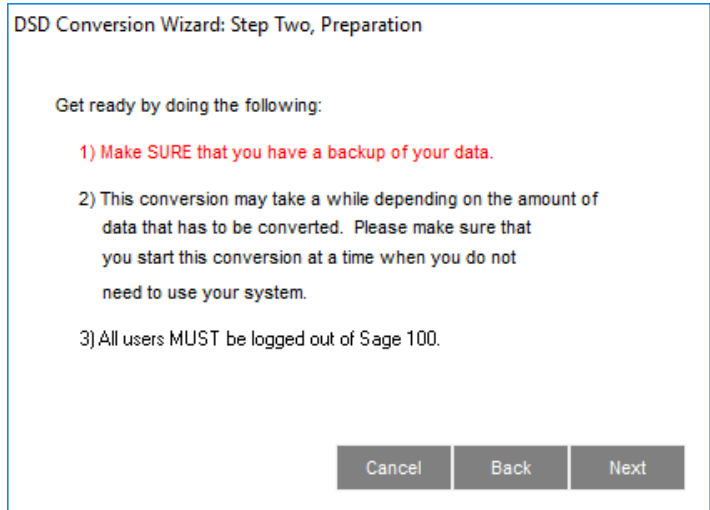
DSD Conversion Wizard: Step Two, Preparation

Get ready by doing the following:

1) Make SURE that you have a backup of your data.

2) This conversion may take a while depending on the amount of data that has to be converted. Please make sure that you start this conversion at a time when you do not need to use your system.

3) All users MUST be logged out of Sage 100.

Cancel
Back
Next